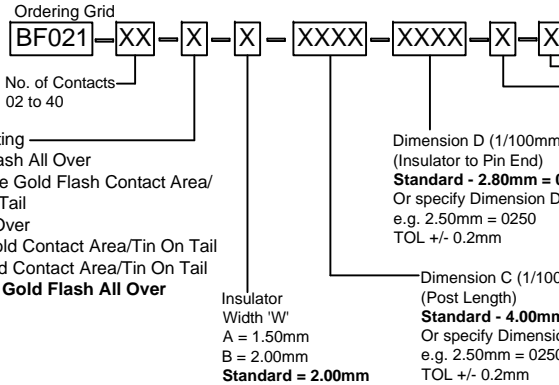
Ordering Grid

BF021 – XX – X – X – XXXX – XXXX – X – X

No. of Contacts 02 to 40

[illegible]ing
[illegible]ash All Over
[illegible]e Gold Flash Contact Area/ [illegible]Tail
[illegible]Over
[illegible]old Contact Area/Tin On Tail
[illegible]d Contact Area/Tin On Tail
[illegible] **Gold Flash All Over**

Insulator Width 'W'
A = 1.50mm
B = 2.00mm
**Standard = 2.00mm**

Dimension D (1/100mm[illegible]
(Insulator to Pin End)
**Standard - 2.80mm = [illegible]**
Or specify Dimension D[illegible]
e.g. 2.50mm = 0250
TOL +/- 0.2mm

Dimension C (1/100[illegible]
(Post Length)
**Standard - 4.00mm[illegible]**
Or specify Dimensio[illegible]
e.g. 2.50mm = 025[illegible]
TOL +/- 0.2mm